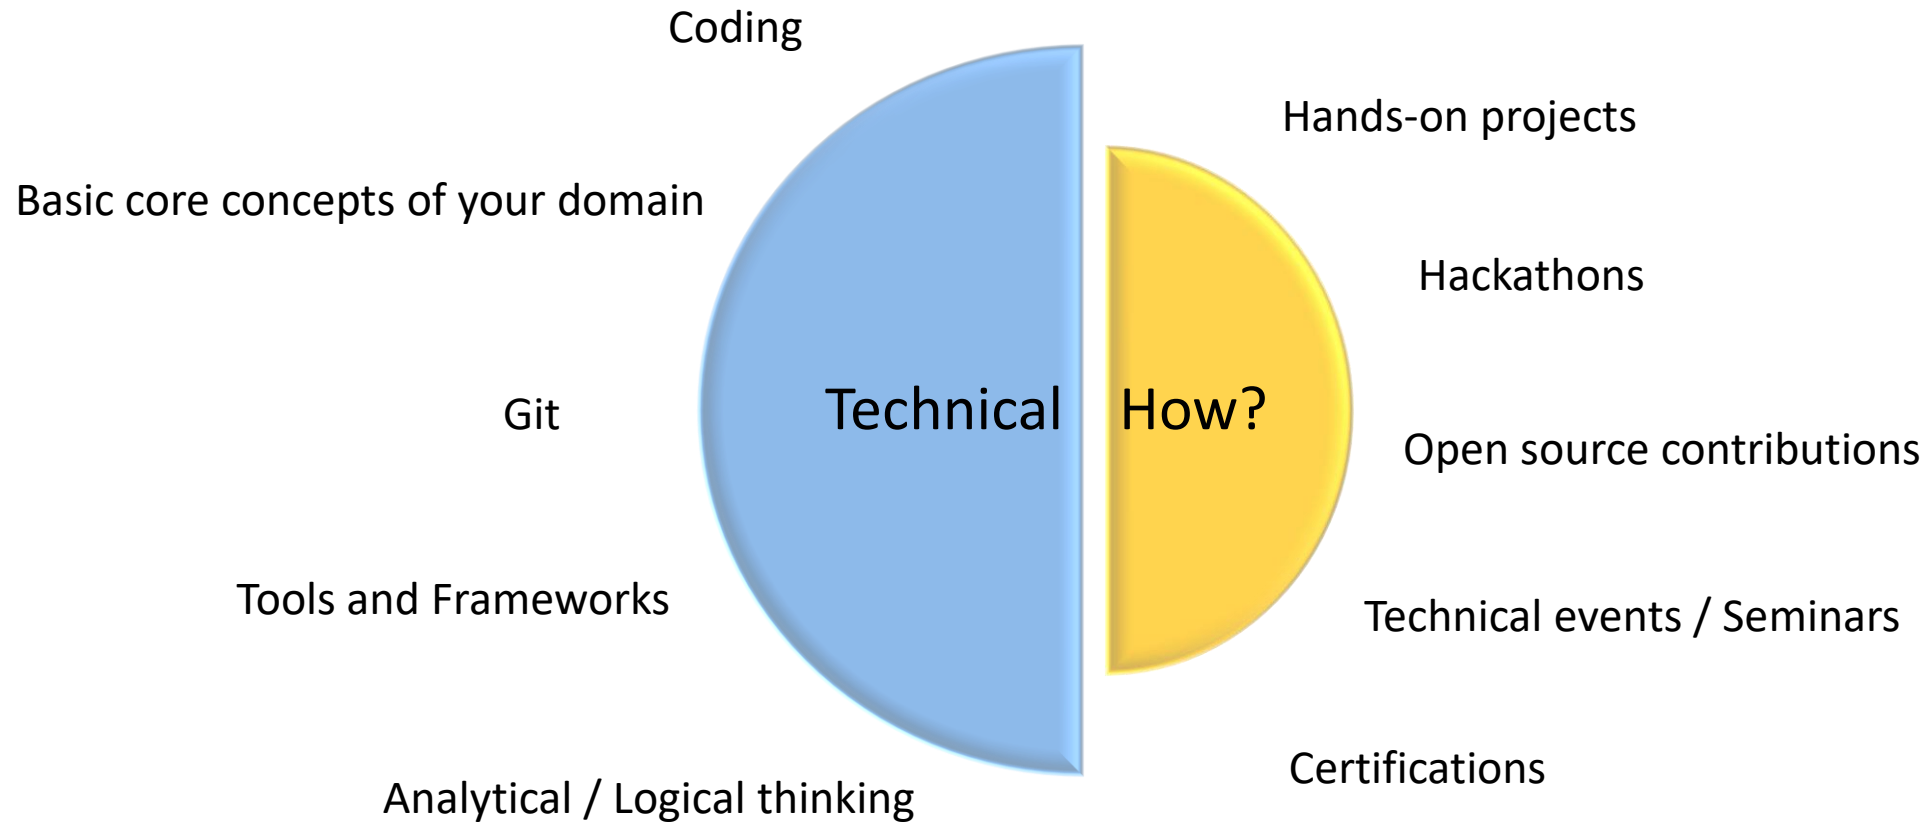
Coding

Hands-on projects

Basic core concepts of your domain

Hackathons

Git

Technical

How?

Open source contributions

Tools and Frameworks

Technical events / Seminars

Certifications

Analytical / Logical thinking